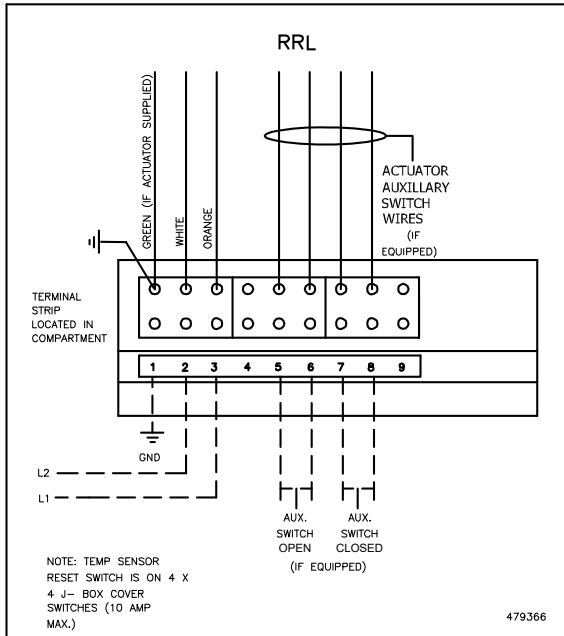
RRL

GREEN (IF ACTUATOR SUPPLIED)

WHITE

ORANGE

ACTUATOR AUXILLARY SWITCH WIRES (IF EQUIPPED)

TERMINAL STRIP LOCATED IN COMPARTMENT

1 2 3 4 5 6 7 8 9

GND

L2

L1

AUX. SWITCH OPEN

AUX. SWITCH CLOSED

(IF EQUIPPED)

NOTE: TEMP SENSOR RESET SWITCH IS ON 4 X 4 J– BOX COVER SWITCHES (10 AMP MAX.)

479366